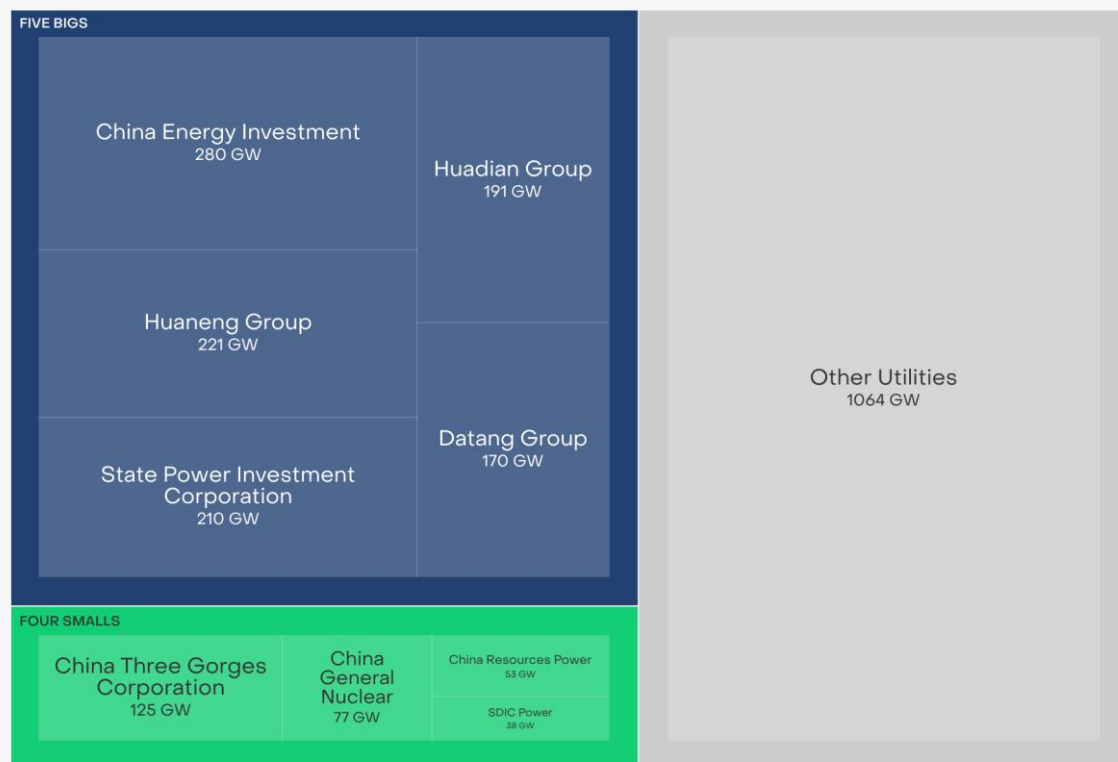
FIVE BIGS

China Energy Investment
280 GW

Huaneng Group
221 GW

State Power Investment Corporation
210 GW

Huadian Group
191 GW

Datang Group
170 GW

FOUR SMALLS

China Three Gorges Corporation
125 GW

China General Nuclear
77 GW

China Resources Power
53 GW

SDIC Power
38 GW

Other Utilities
1064 GW